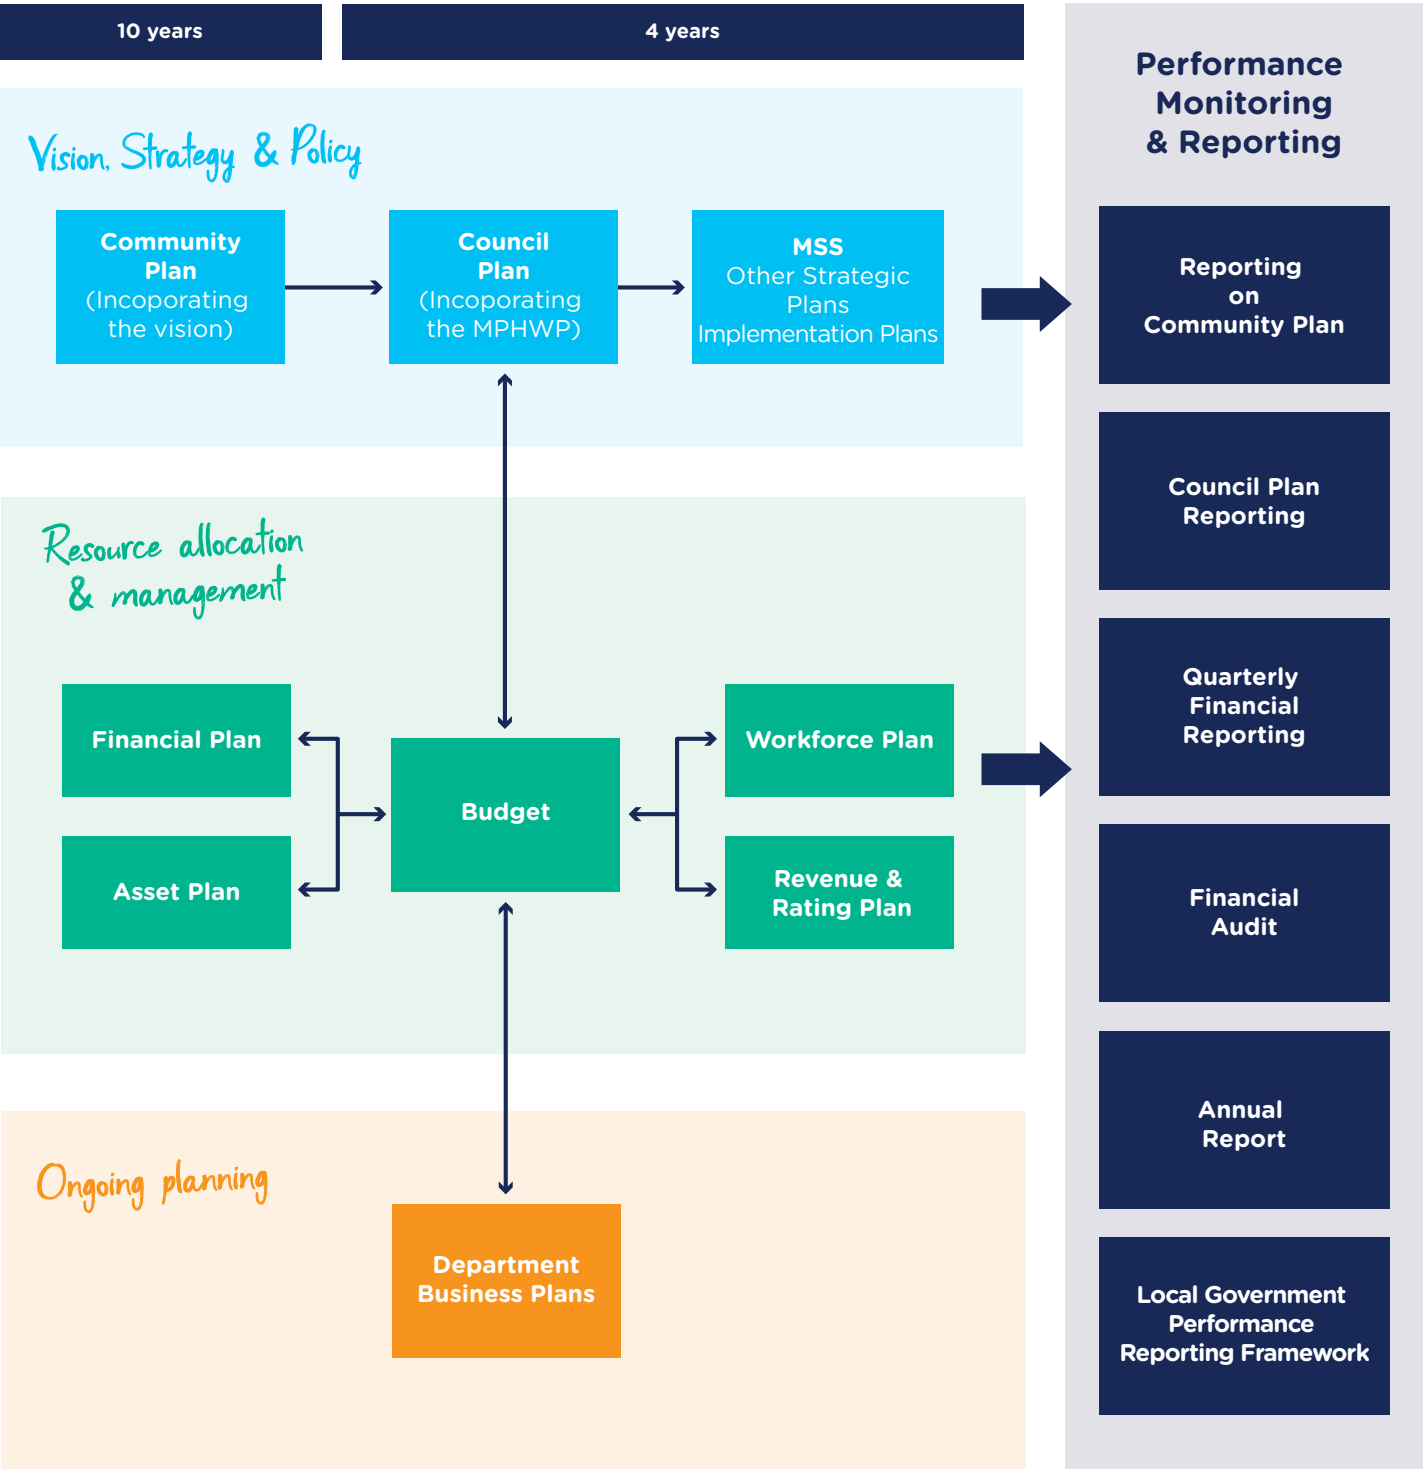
10 years

4 years

Vision, Strategy & Policy

Community Plan (Incoporating the vision)

Council Plan (Incoporating the MPHWP)

MSS Other Strategic Plans Implementation Plans

Resource allocation & management

Financial Plan

Asset Plan

Budget

Workforce Plan

Revenue & Rating Plan

Ongoing planning

Department Business Plans

Performance Monitoring & Reporting

Reporting on Community Plan

Council Plan Reporting

Quarterly Financial Reporting

Financial Audit

Annual Report

Local Government Performance Reporting Framework